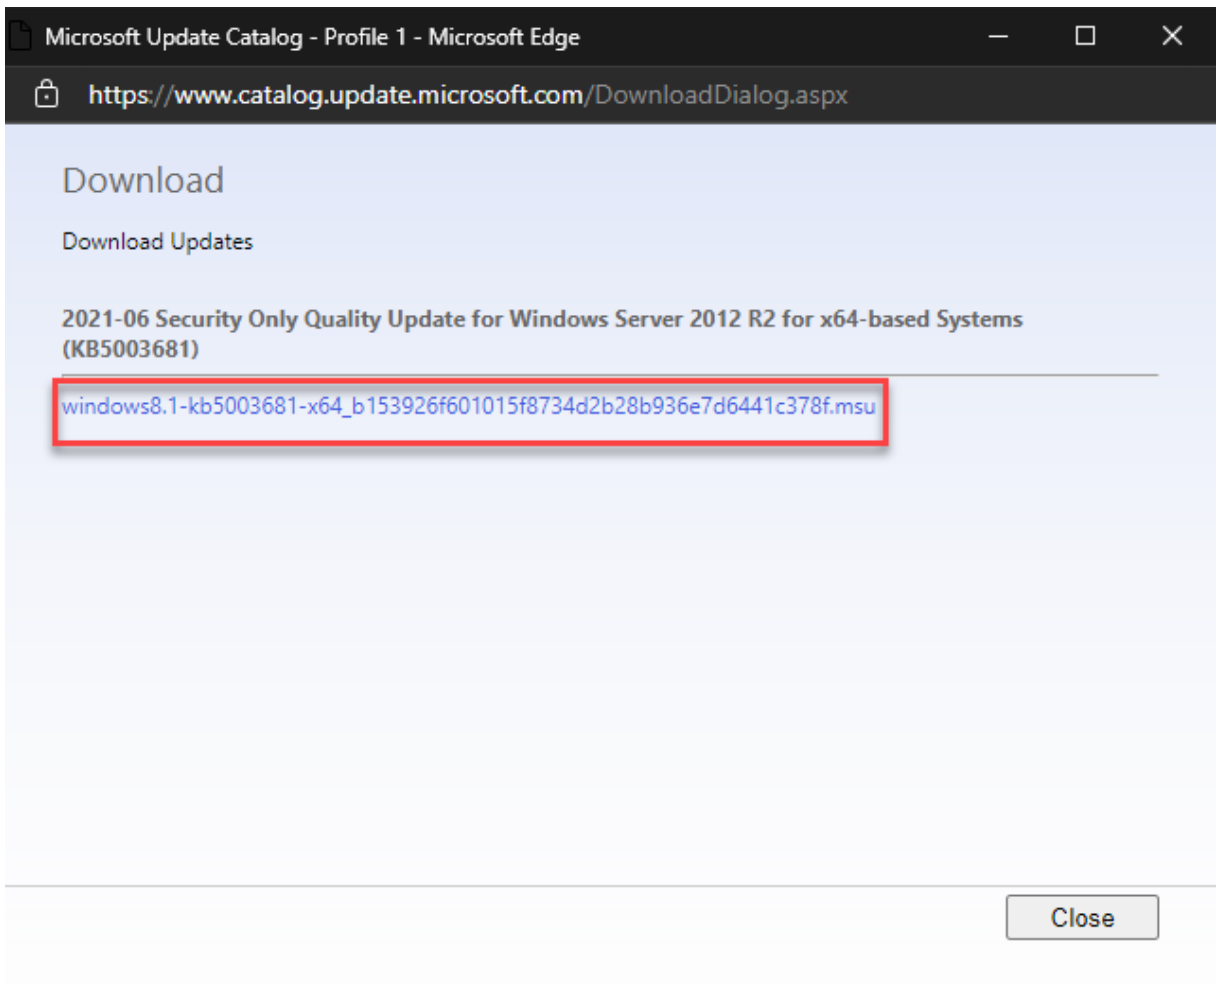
Microsoft Update Catalog - Profile 1 - Microsoft Edge

https://www.catalog.update.microsoft.com/DownloadDialog.aspx

Download

Download Updates

2021-06 Security Only Quality Update for Windows Server 2012 R2 for x64-based Systems (KB5003681)

windows8.1-kb5003681-x64_b153926f601015f8734d2b28b936e7d6441c378f.msu

Close